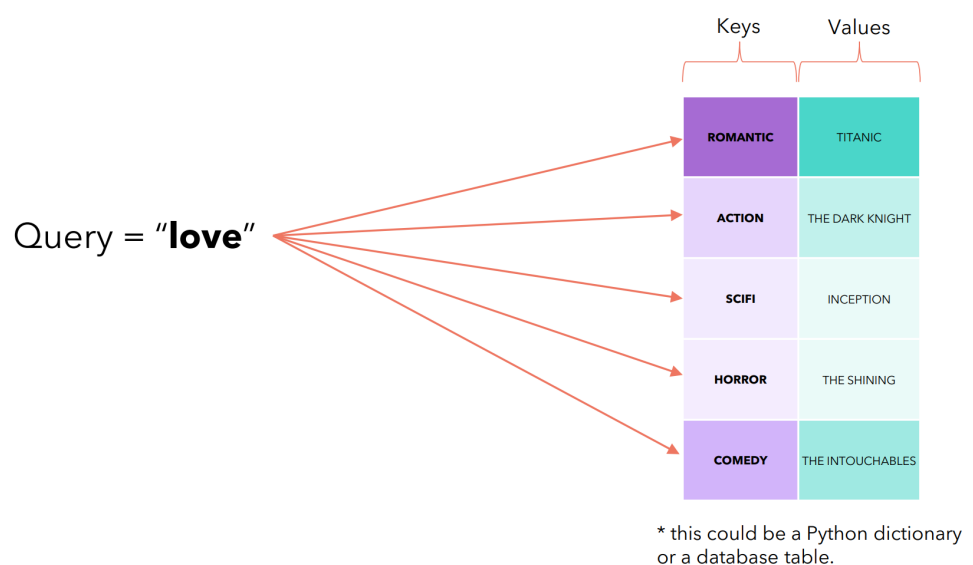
Query = “**love**”

| Keys | Values |
|---|---|
| ROMANTIC | TITANIC |
| ACTION | THE DARK KNIGHT |
| SCIFI | INCEPTION |
| HORROR | THE SHINING |
| COMEDY | THE INTOUCHABLES |

* this could be a Python dictionary or a database table.